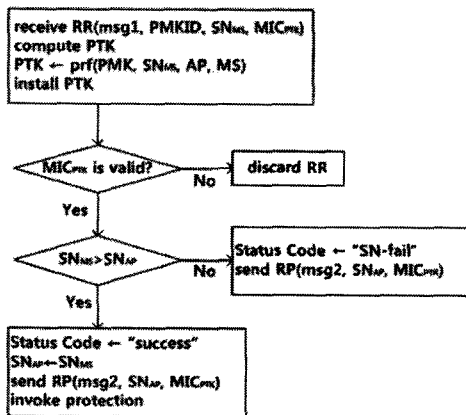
receive RR(msg1, PMKID, $SN_{MS}$, $MIC_{PTK}$)
compute PTK
PTK ← prf(PMK, $SN_{MS}$, AP, MS)
install PTK

$MIC_{PTK}$ is valid?

No

discard RR

Yes

$SN_{MS}$>$SN_{AP}$

No

Status Code ← "SN-fail"
send RP(msg2, $SN_{AP}$, $MIC_{PTK}$)

Yes

Status Code ← "success"
$SN_{AP}$←$SN_{MS}$
send RP(msg2, $SN_{AP}$, $MIC_{PTK}$)
invoke protection